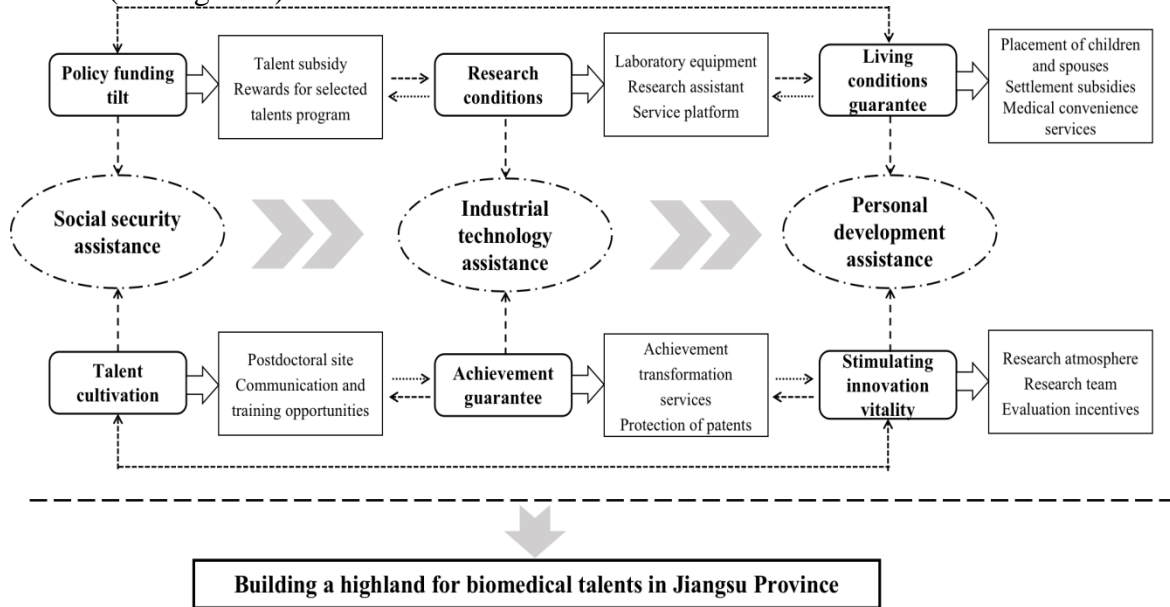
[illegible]

Policy funding tilt

Talent subsidy
Rewards for selected talents program

Research conditions

Laboratory equipment
Research assistant
Service platform

Living conditions guarantee

Placement of children and spouses
Settlement subsidies
Medical convenience services

Social security assistance

Industrial technology assistance

Personal development assistance

Talent cultivation

Postdoctoral site
Communication and training opportunities

Achievement guarantee

Achievement transformation services
Protection of patents

Stimulating innovation vitality

Research atmosphere
Research team
Evaluation incentives

Building a highland for biomedical talents in Jiangsu Province